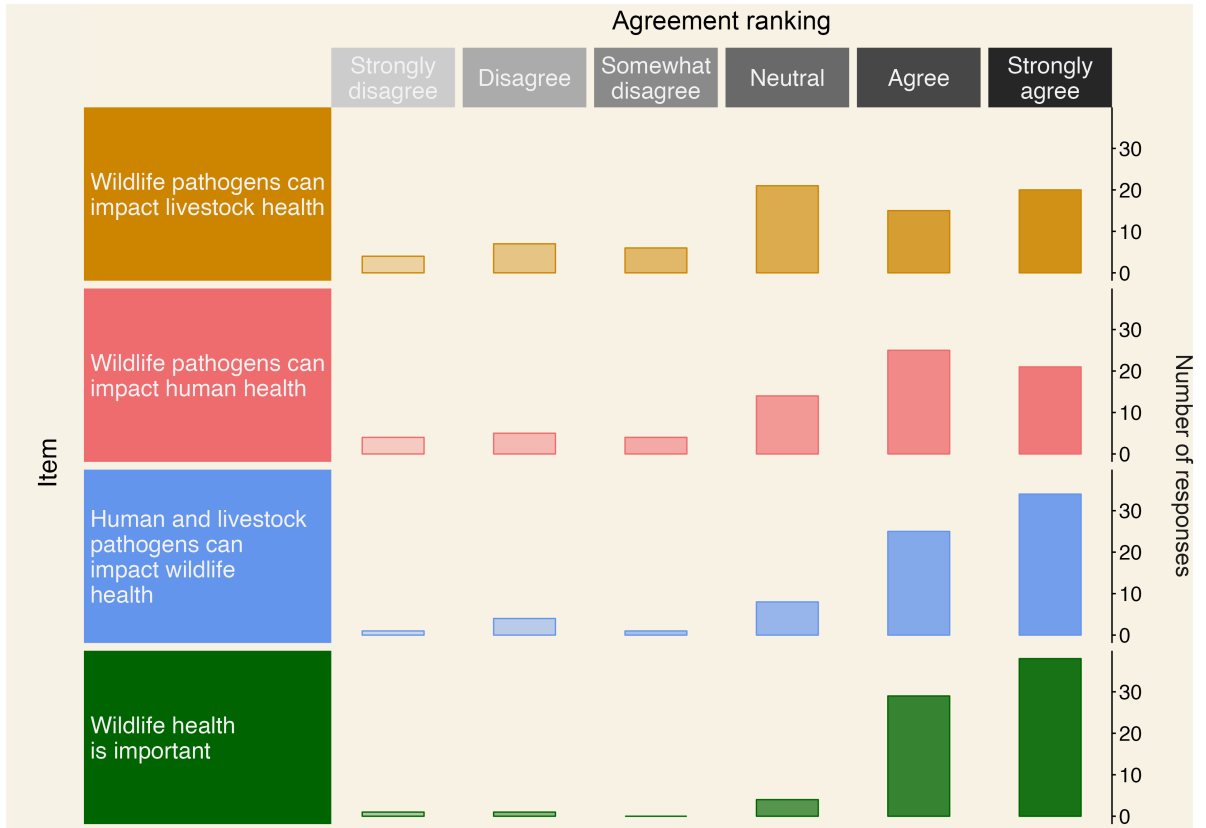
Agreement ranking

Strongly disagree

Disagree

Somewhat disagree

Neutral

Agree

Strongly agree

Item

Wildlife pathogens can impact livestock health

Wildlife pathogens can impact human health

Human and livestock pathogens can impact wildlife health

Wildlife health is important

Number of responses

30
20
10
0

30
20
10
0

30
20
10
0

30
20
10
0